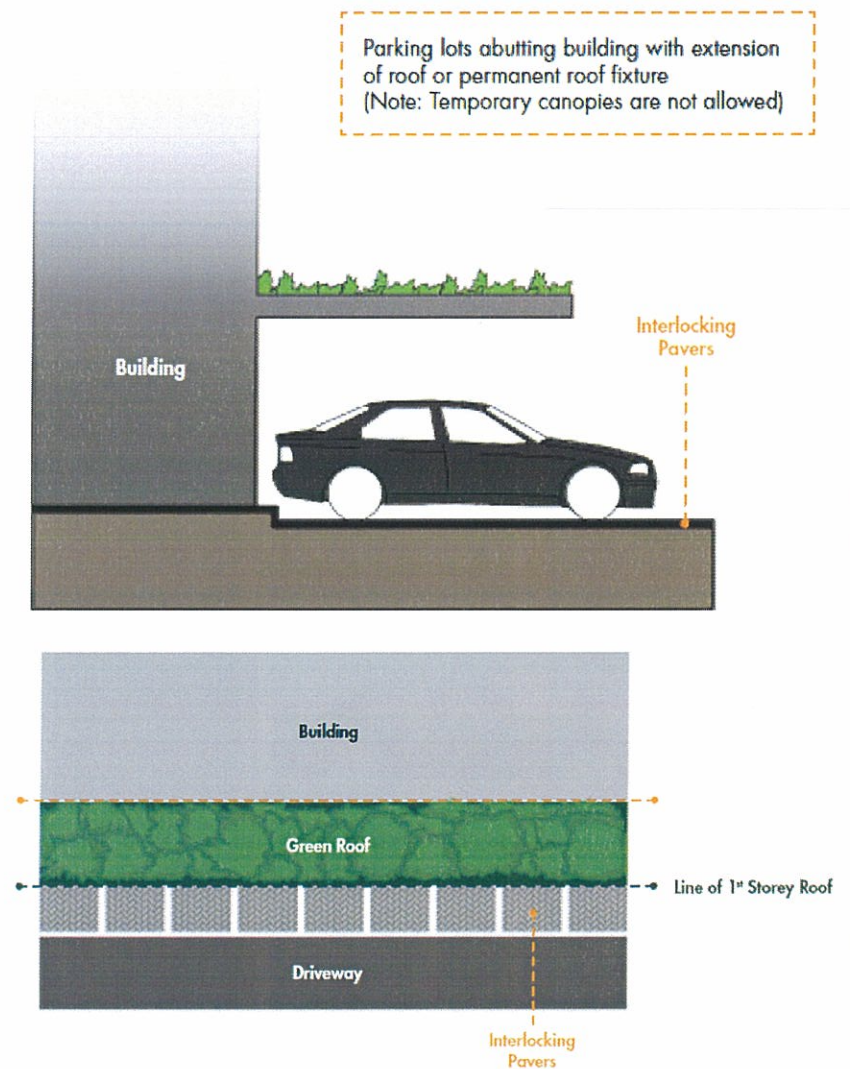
Parking lots abutting building with extension of roof or permanent roof fixture
(Note: Temporary canopies are not allowed)

Building

Interlocking Pavers

Building

Green Roof

Line of $1^{st}$ Storey Roof

Driveway

Interlocking Pavers